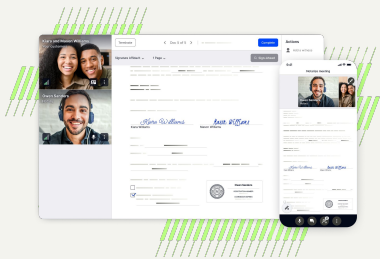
Kiara and Naomi Williams
Stuart Sanders
Terminate
Doc 5 of 5
Complete
Actions
Signature Affidavit
1 Page
Sign Affidavit
Kiara Williams
Naomi Williams
Kiara Williams
Naomi Williams
Stuart Sanders
Williams Meeting
9:41